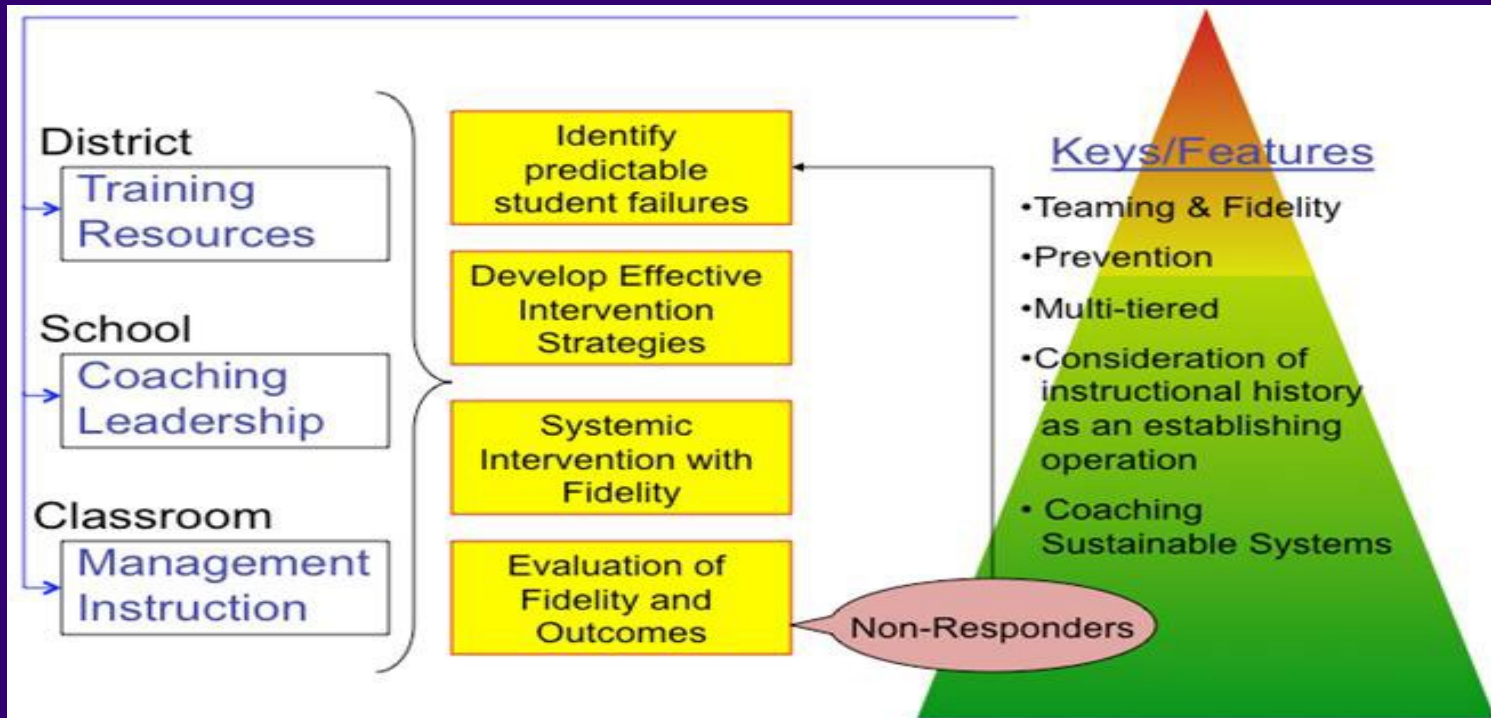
District

Training Resources

School

Coaching Leadership

Classroom

Management Instruction

Identify predictable student failures

Develop Effective Intervention Strategies

Systemic Intervention with Fidelity

Evaluation of Fidelity and Outcomes

Non-Responders

Keys/Features

•Teaming & Fidelity

•Prevention

•Multi-tiered

•Consideration of instructional history as an establishing operation

• Coaching Sustainable Systems